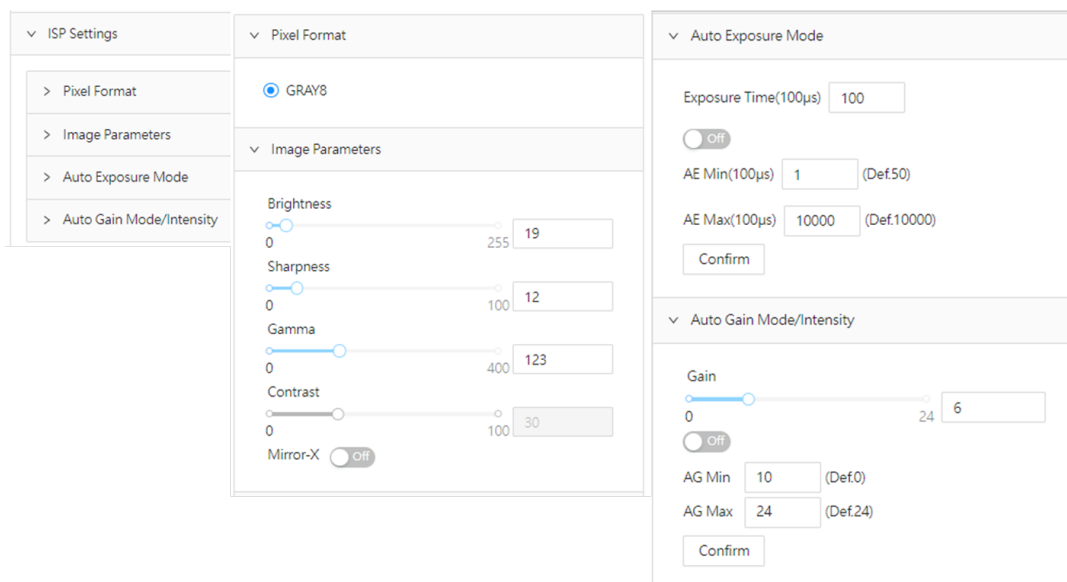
ISP Settings

Pixel Format

Image Parameters

Auto Exposure Mode

Auto Gain Mode/Intensity

Pixel Format

GRAY8

Image Parameters

Brightness

0 255 19

Sharpness

0 100 12

Gamma

0 400 123

Contrast

0 100 30

Mirror-X Off

Auto Exposure Mode

Exposure Time(100μs) 100

Off

AE Min(100μs) 1 (Def.50)

AE Max(100μs) 10000 (Def.10000)

Confirm

Auto Gain Mode/Intensity

Gain

0 24 6

Off

AG Min 10 (Def.0)

AG Max 24 (Def.24)

Confirm